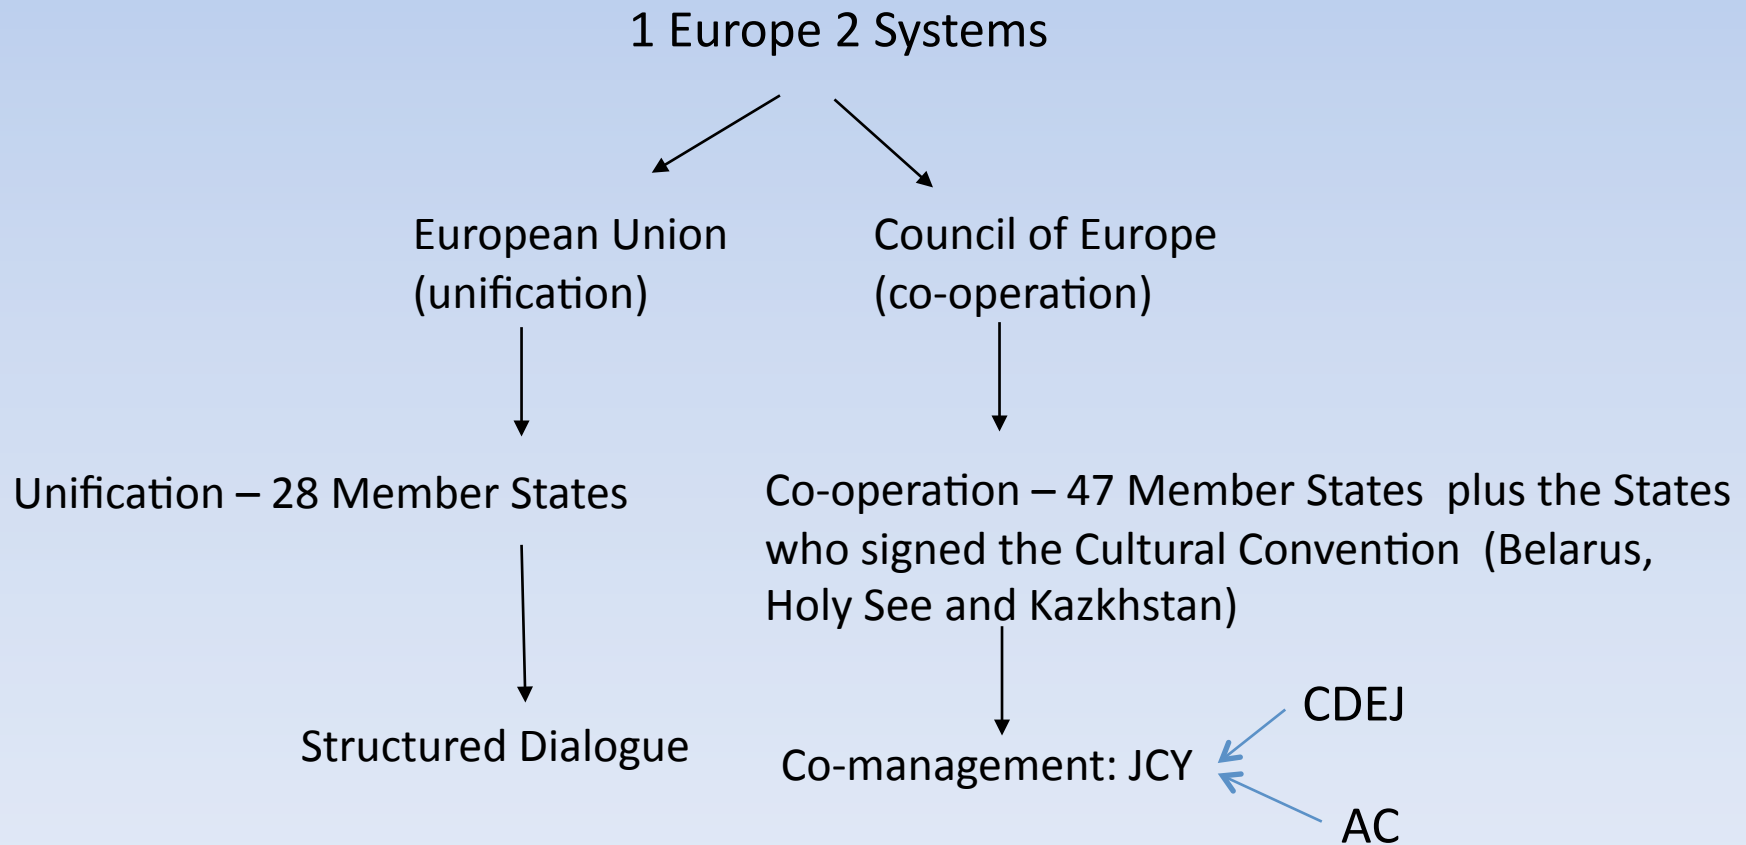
1 Europe 2 Systems

European Union (unification)

Council of Europe (co-operation)

Unification – 28 Member States

Co-operation – 47 Member States plus the States who signed the Cultural Convention (Belarus, Holy See and Kazkhstan)

Structured Dialogue

Co-management: JCY

CDEJ

AC